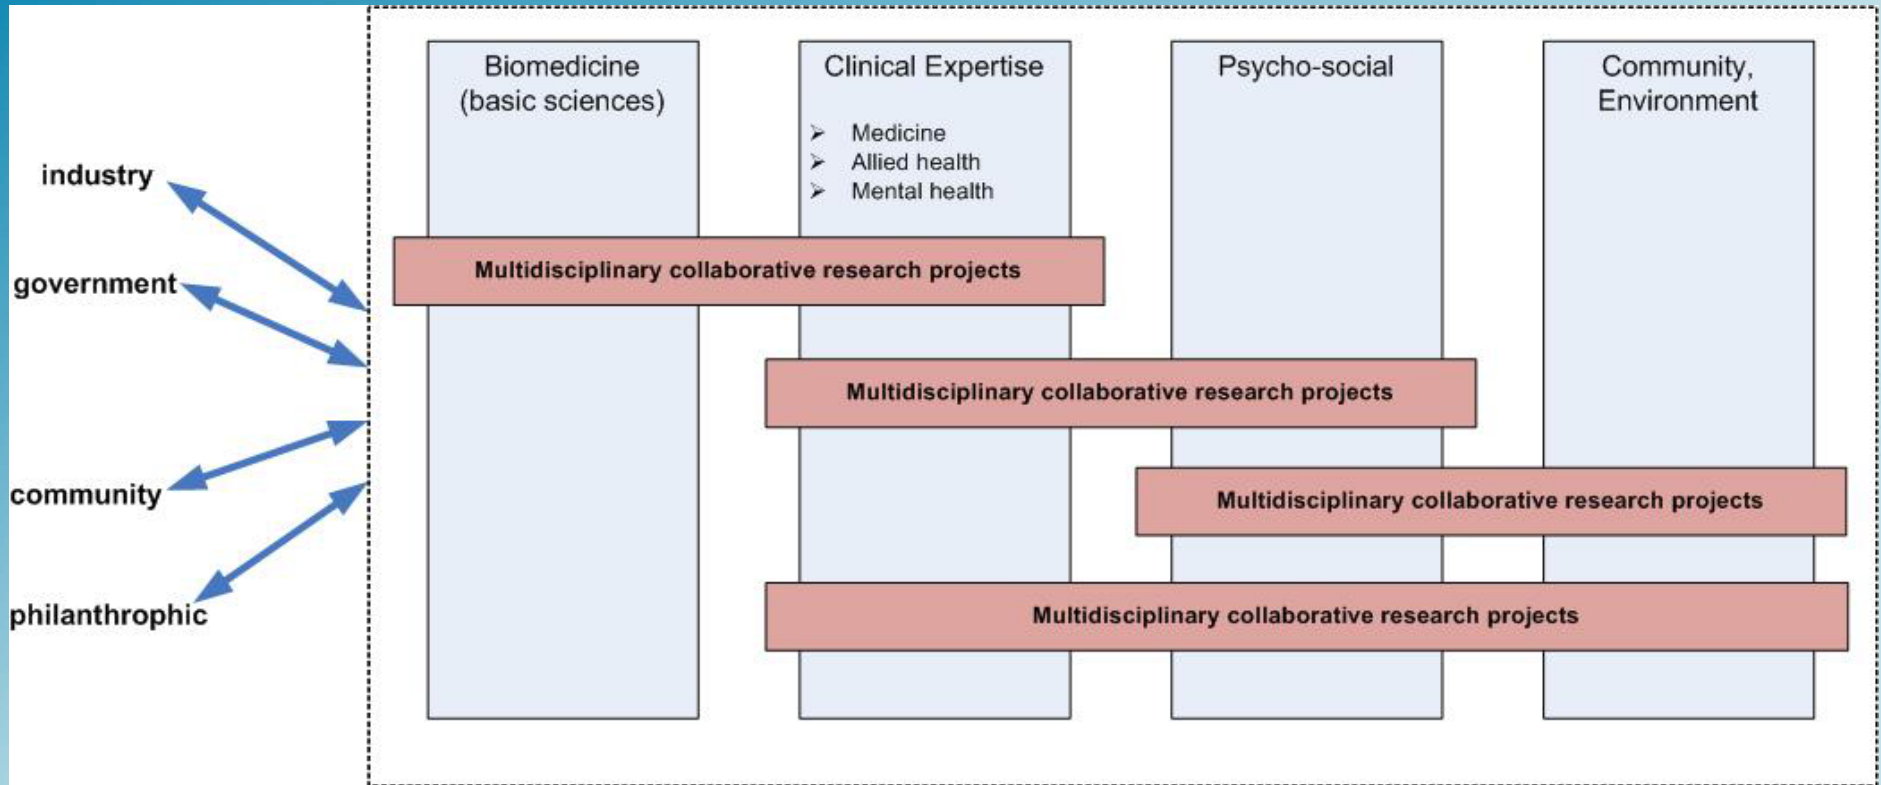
industry

government

community

philanthrophic

Biomedicine (basic sciences)

Clinical Expertise

- Medicine
- Allied health
- Mental health

Psycho-social

Community, Environment

Multidisciplinary collaborative research projects

Multidisciplinary collaborative research projects

Multidisciplinary collaborative research projects

Multidisciplinary collaborative research projects